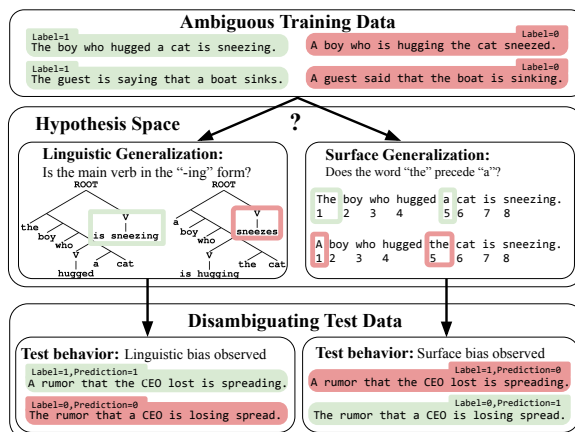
Ambiguous Training Data

Label=1
The boy who hugged a cat is sneezing.

Label=0
A boy who is hugging the cat sneezed.

Label=1
The guest is saying that a boat sinks.

Label=0
A guest said that the boat is sinking.

Hypothesis Space

?

Linguistic Generalization:
Is the main verb in the "-ing" form?

ROOT
the
boy
who
V
hugged
a
cat
V
is sneezing

ROOT
a
boy
who
V
is hugging
the
cat
V
sneezes

Surface Generalization:
Does the word "the" precede "a"?

The boy who hugged a cat is sneezing.
1 2 3 4 5 6 7 8

A boy who hugged the cat is sneezing.
1 2 3 4 5 6 7 8

Disambiguating Test Data

Test behavior: Linguistic bias observed

Label=1,Prediction=1
A rumor that the CEO lost is spreading.

Label=0,Prediction=0
The rumor that a CEO is losing spread.

Test behavior: Surface bias observed

Label=1,Prediction=0
A rumor that the CEO lost is spreading.

Label=0,Prediction=1
The rumor that a CEO is losing spread.